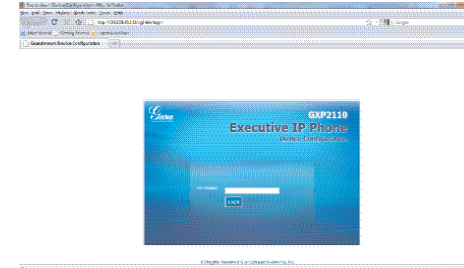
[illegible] Device Configuration - Mozilla Firefox
File Edit View History Bookmarks Tools Help
http://192.168.0.1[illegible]/cgi-bin/login
Google
Most Visited Getting Started Latest Headlines
Grandstream Device Configuration

Grandstream
GXP2110
Executive IP Phone
Device Configuration

Password
Login

©2009 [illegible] Grandstream Networks, Inc.